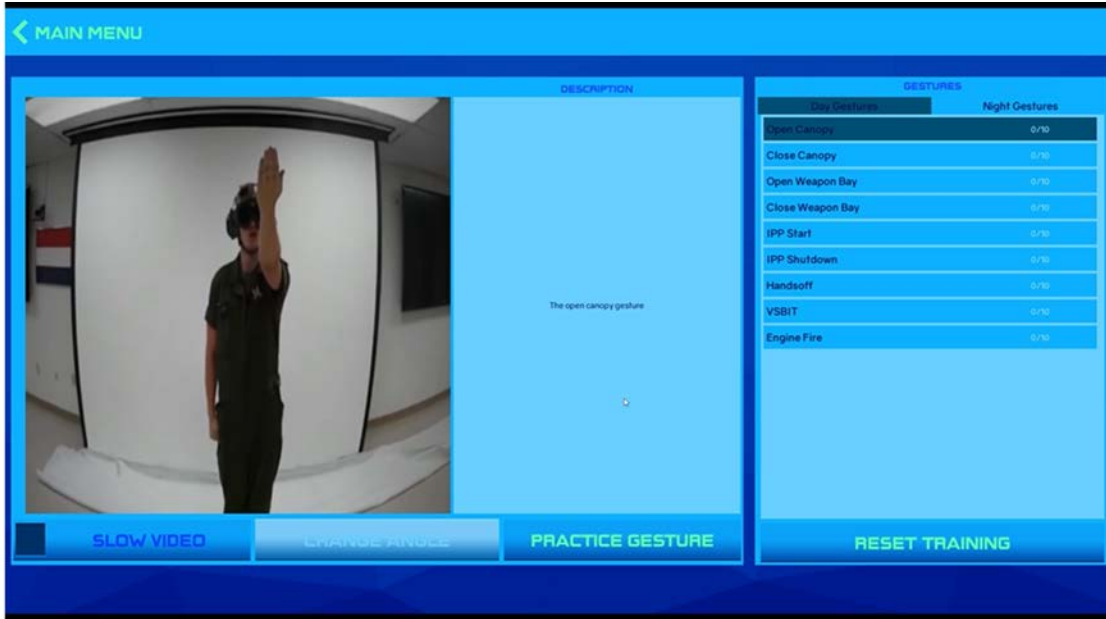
MAIN MENU

DESCRIPTION

The open canopy gesture

GESTURES

Day Gestures
Night Gestures

| | |
|---|---|
| Open Canopy | 0/10 |
| Close Canopy | 0/10 |
| Open Weapon Bay | 0/10 |
| Close Weapon Bay | 0/10 |
| IPP Start | 0/10 |
| IPP Shutdown | 0/10 |
| Handsoff | 0/10 |
| VSBIT | 0/10 |
| Engine Fire | 0/10 |

SLOW VIDEO

CHANGE ANGLE

PRACTICE GESTURE

RESET TRAINING